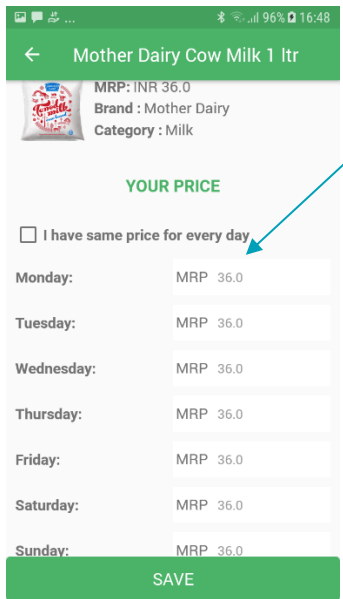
96% 16:48

Mother Dairy Cow Milk 1 ltr

MRP: INR 36.0
Brand : Mother Dairy
Category : Milk

YOUR PRICE

I have same price for every day

Monday: MRP 36.0

Tuesday: MRP 36.0

Wednesday: MRP 36.0

Thursday: MRP 36.0

Friday: MRP 36.0

Saturday: MRP 36.0

Sunday: MRP 36.0

SAVE